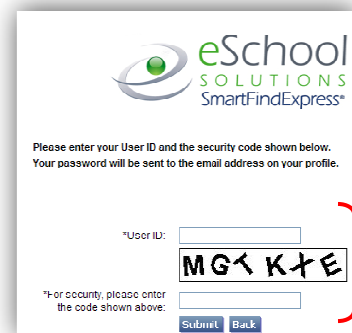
eSchool SOLUTIONS SmartFindExpress®

Please enter your User ID and the security code shown below. Your password will be sent to the email address on your profile.

*User ID:

MGYKYE

*For security, please enter the code shown above:

Submit Back